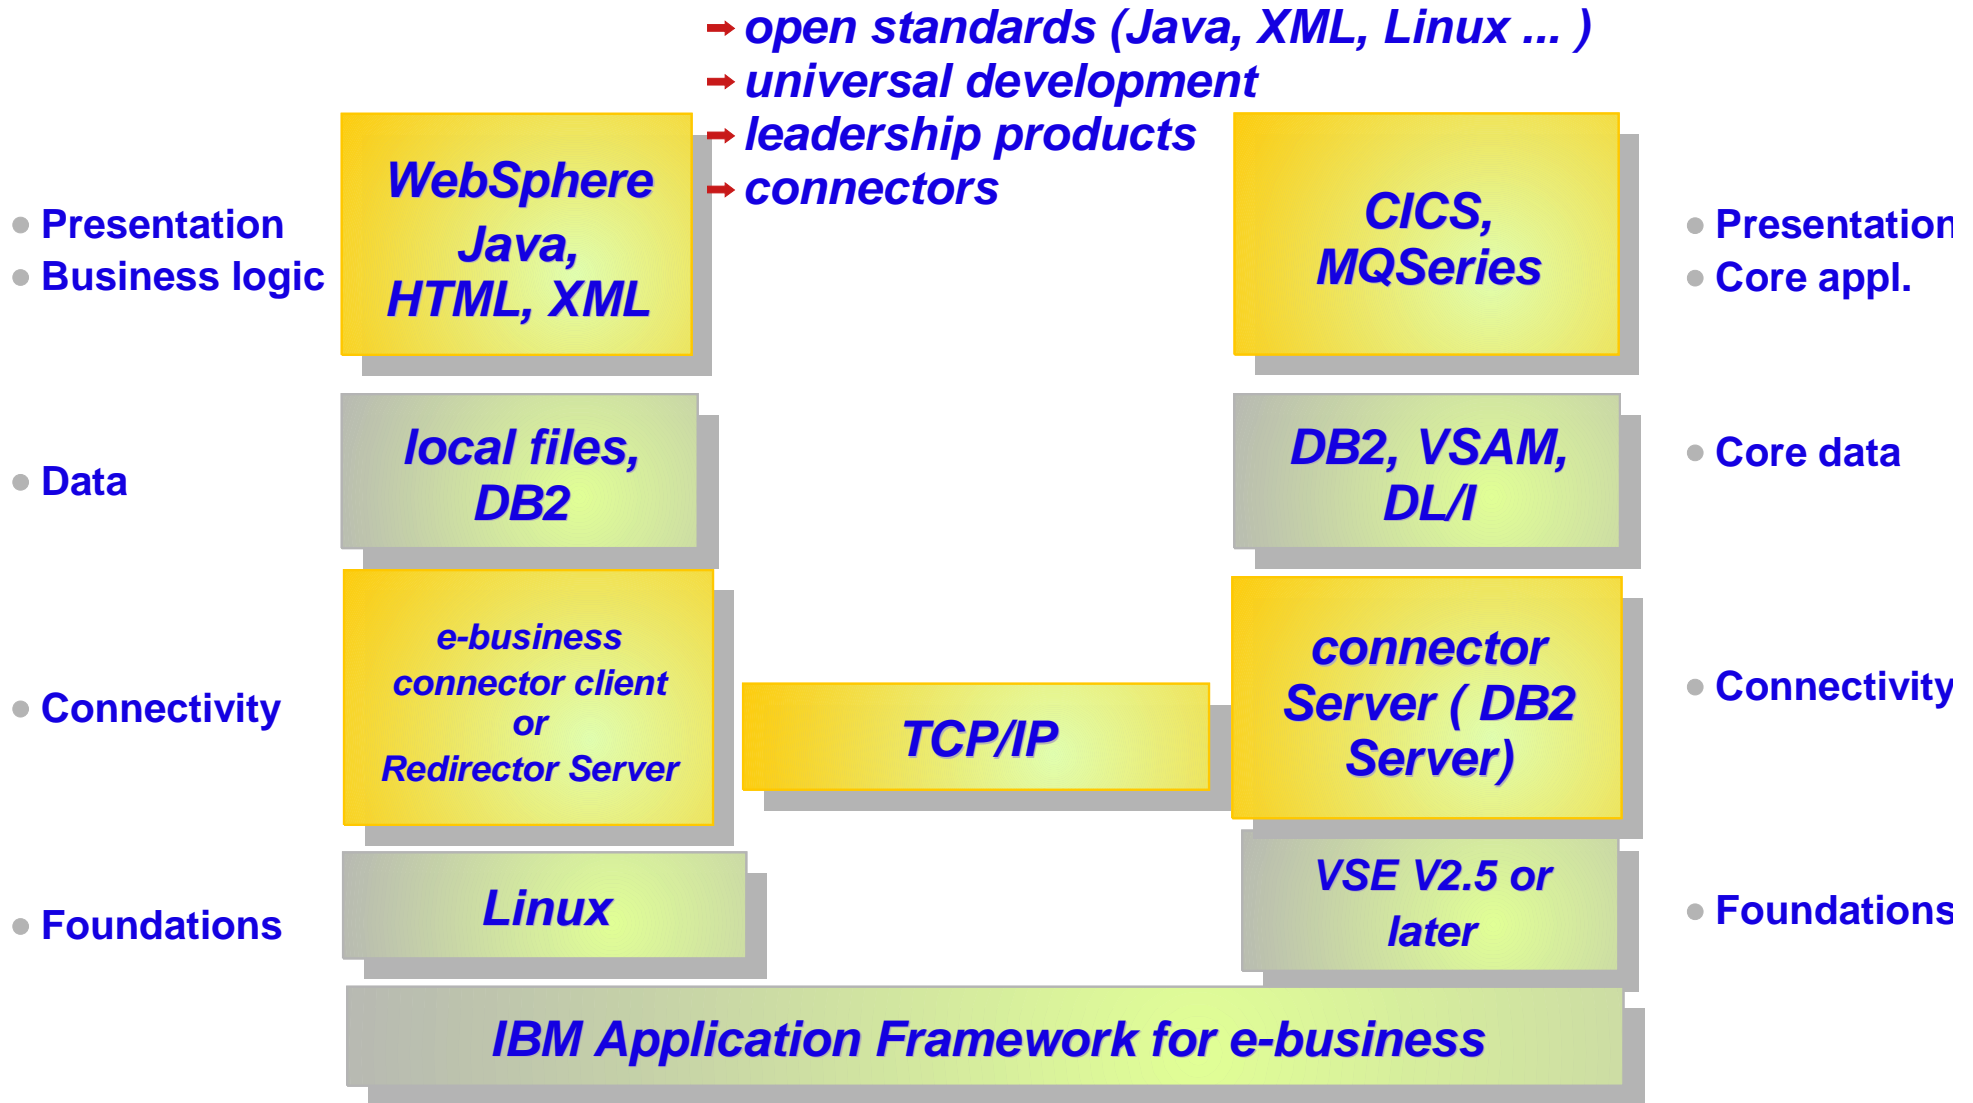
open standards (Java, XML, Linux ... )
universal development
leadership products
connectors

Presentation
Business logic

WebSphere Java, HTML, XML

CICS, MQSeries

Presentation
Core appl.

Data

local files, DB2

DB2, VSAM, DL/I

Core data

Connectivity

e-business connector client or Redirector Server

TCP/IP

connector Server ( DB2 Server)

Connectivity

Foundations

Linux

VSE V2.5 or later

Foundations

IBM Application Framework for e-business